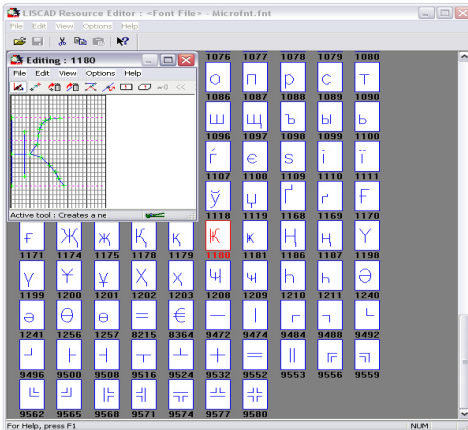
LISCAD Resource Editor : <Font File> - Microfnt.fnt
File Edit View Options Help

Editing : 1180
File Edit View Options Help
=0 <<
Active tool : Creates a ne

1076 1077 1078 1079 1080
о п р с т
1086 1087 1088 1089 1090
ш щ ъ ы ь
1096 1097 1098 1099 1100
ѓ є ѕ і ї
1107 1108 1109 1110 1111
ў џ Ґ ґ Ғ
1118 1119 1168 1169 1170
ғ Ж ж Қ қ Ҝ ҝ Ң ң Ү
1171 1174 1175 1178 1179 1180 1181 1186 1187 1198
ү Ұ ұ Ҳ ҳ Ҷ ҷ Һ һ Ә
1199 1200 1201 1202 1203 1208 1209 1210 1211 1240
ә Ө ө = € — | ┌ ┐ └
1241 1256 1257 8215 8364 9472 9474 9484 9488 9492
┘ ├ ┤ ┬ ┴ ┼ ═ ║ ╒ ╕
9496 9500 9508 9516 9524 9532 9552 9553 9556 9559
╚ ╝ ╠ ╣ ╦ ╩ ╬
9562 9565 9568 9571 9574 9577 9580
For Help, press F1 NUM